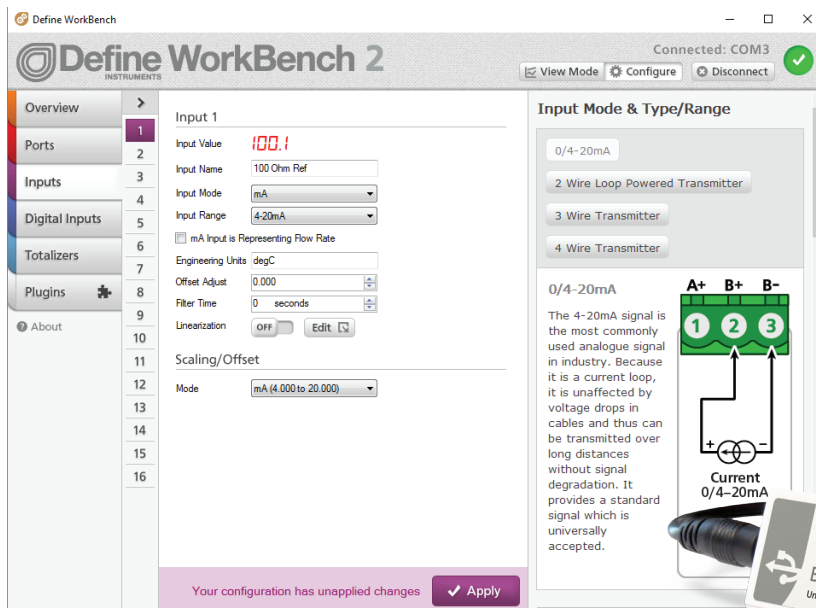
Define WorkBench

Define WorkBench 2
INSTRUMENTS

Connected: COM3

View Mode
Configure
Disconnect

Overview
Ports
Inputs
Digital Inputs
Totalizers
Plugins
About

1
2
3
4
5
6
7
8
9
10
11
12
13
14
15
16

Input 1

Input Value 100.1
Input Name 100 Ohm Ref
Input Mode mA
Input Range 4-20mA
mA Input is Representing Flow Rate
Engineering Units degC
Offset Adjust 0.000
Filter Time 0 seconds
Linearization OFF Edit

Scaling/Offset

Mode mA (4.000 to 20.000)

Your configuration has unapplied changes
Apply

Input Mode & Type/Range

0/4-20mA
2 Wire Loop Powered Transmitter
3 Wire Transmitter
4 Wire Transmitter

0/4-20mA

The 4-20mA signal is the most commonly used analogue signal in industry. Because it is a current loop, it is unaffected by voltage drops in cables and thus can be transmitted over long distances without signal degradation. It provides a standard signal which is universally accepted.

A+ B+ B-
1 2 3
+ -
Current
0/4-20mA